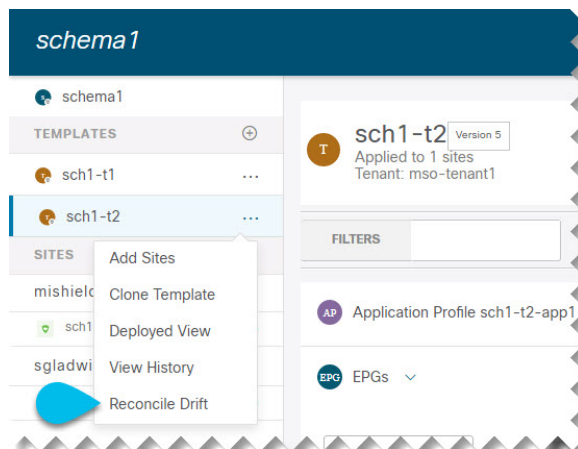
schema1

schema1

TEMPLATES

sch1-t1 ...

sch1-t2 ...

SITES

mishield

sch1

sgladwi

Add Sites

Clone Template

Deployed View

View History

Reconcile Drift

T sch1-t2 Version 5
Applied to 1 sites
Tenant: mso-tenant1

FILTERS

AP Application Profile sch1-t2-app1

EPG EPGs